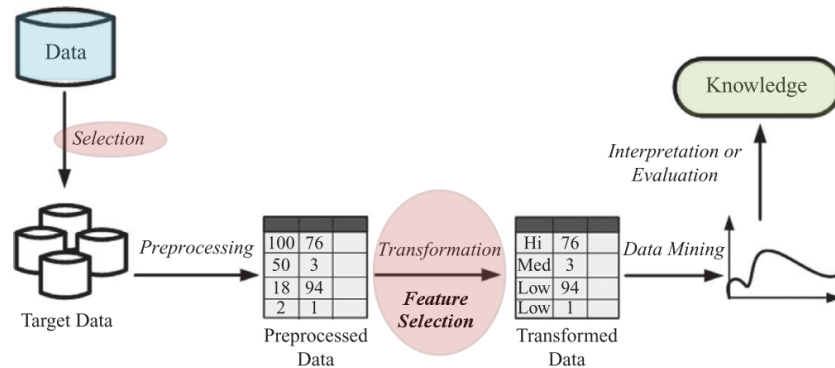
Data

Selection

Target Data

Preprocessing

| 100 | 76 | |
|---|---|---|
| 50 | 3 | |
| 18 | 94 | |
| 2 | 1 | |

Preprocessed Data

Transformation

Feature Selection

| Hi | 76 | |
|---|---|---|
| Med | 3 | |
| Low | 94 | |
| Low | 1 | |

Transformed Data

Data Mining

Interpretation or Evaluation

Knowledge